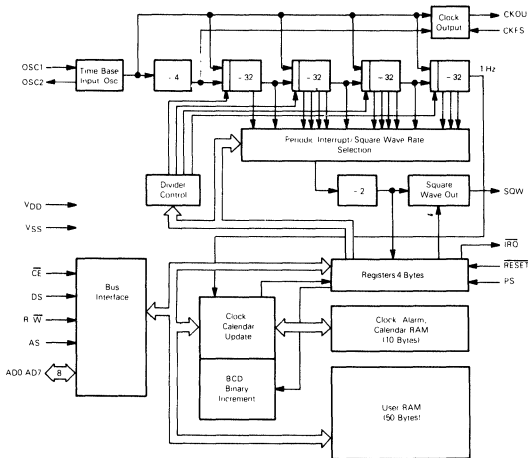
CKOUT
Clock Output
CKFS
OSC1
OSC2
Time Base Input Osc
÷ 4
÷ 32
÷ 32
÷ 32
÷ 32
1 Hz
Periodic Interrupt Square Wave Rate Selection
Divider Control
÷ 2
Square Wave Out
SQW
$V_{DD}$
$V_{SS}$
$\overline{IRQ}$
$\overline{RESET}$
PS
Registers 4 Bytes
$\overline{CE}$
DS
$R/\overline{W}$
AS
AD0-AD7
8
Bus Interface
Clock Calendar Update
Clock, Alarm, Calendar RAM (10 Bytes)
BCD Binary Increment
User RAM (50 Bytes)